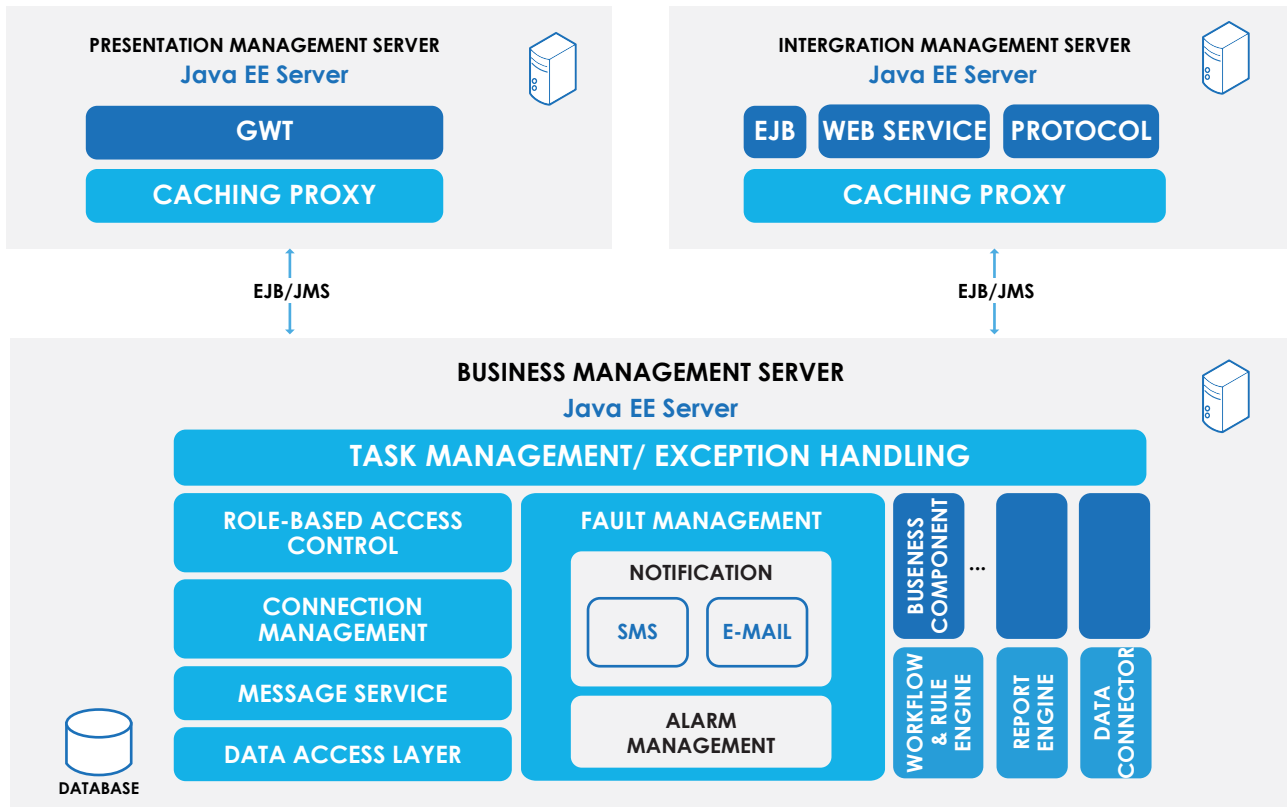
PRESENTATION MANAGEMENT SERVER
Java EE Server

GWT

CACHING PROXY

INTERGRATION MANAGEMENT SERVER
Java EE Server

EJB

WEB SERVICE

PROTOCOL

CACHING PROXY

EJB/JMS

EJB/JMS

BUSINESS MANAGEMENT SERVER
Java EE Server

TASK MANAGEMENT/ EXCEPTION HANDLING

ROLE-BASED ACCESS CONTROL

CONNECTION MANAGEMENT

MESSAGE SERVICE

DATA ACCESS LAYER

FAULT MANAGEMENT

NOTIFICATION

SMS

E-MAIL

ALARM MANAGEMENT

BUSENESS COMPONENT

...

WORKFLOW & RULE ENGINE

REPORT ENGINE

DATA CONNECTOR

DATABASE